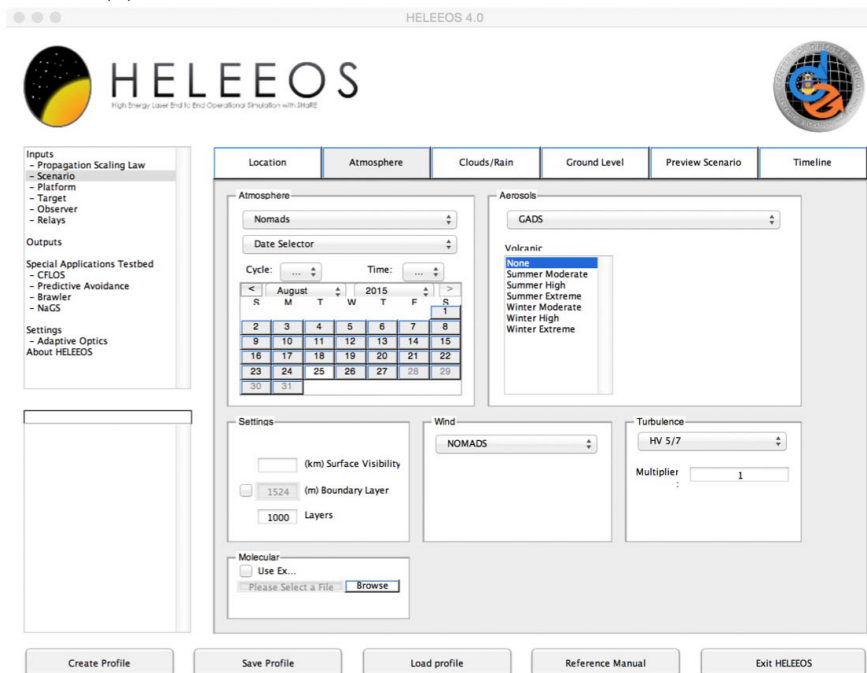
HELEEOS 4.0

HELEEOS
High Energy Laser End to End Operational Simulation with SHaRE

Inputs
- Propagation Scaling Law
- Scenario
- Platform
- Target
- Observer
- Relays

Outputs

Special Applications Testbed
- CFLOS
- Predictive Avoidance
- Brawler
- NaGS

Settings
- Adaptive Optics
About HELEEOS

Location | Atmosphere | Clouds/Rain | Ground Level | Preview Scenario | Timeline

Atmosphere
Nomads
Date Selector
Cycle: ...
Time: ...
< August 2015 >

| S | M | T | W | T | F | S |
|---|---|---|---|---|---|---|
| | | | | | | 1 |
| 2 | 3 | 4 | 5 | 6 | 7 | 8 |
| 9 | 10 | 11 | 12 | 13 | 14 | 15 |
| 16 | 17 | 18 | 19 | 20 | 21 | 22 |
| 23 | 24 | 25 | 26 | 27 | 28 | 29 |
| 30 | 31 | | | | | |

Aerosols
GADS
Volcanic
None
Summer Moderate
Summer High
Summer Extreme
Winter Moderate
Winter High
Winter Extreme

Settings
(km) Surface Visibility
1524 (m) Boundary Layer
1000 Layers

Wind
NOMADS

Turbulence
HV 5/7
Multiplier : 1

Molecular
Use Ex...
Please Select a File Browse

Create Profile
Save Profile
Load profile
Reference Manual
Exit HELEEOS